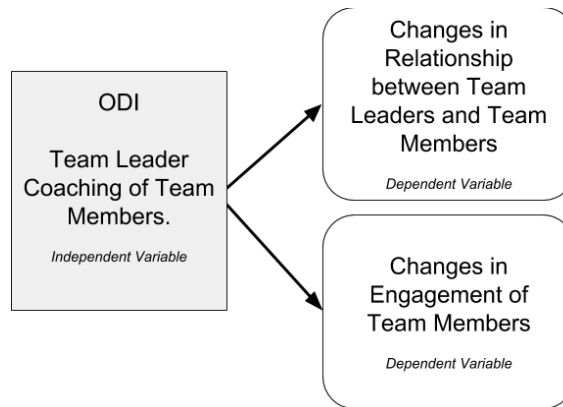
ODI

Team Leader Coaching of Team Members.

Independent Variable

Changes in Relationship between Team Leaders and Team Members

Dependent Variable

Changes in Engagement of Team Members

Dependent Variable